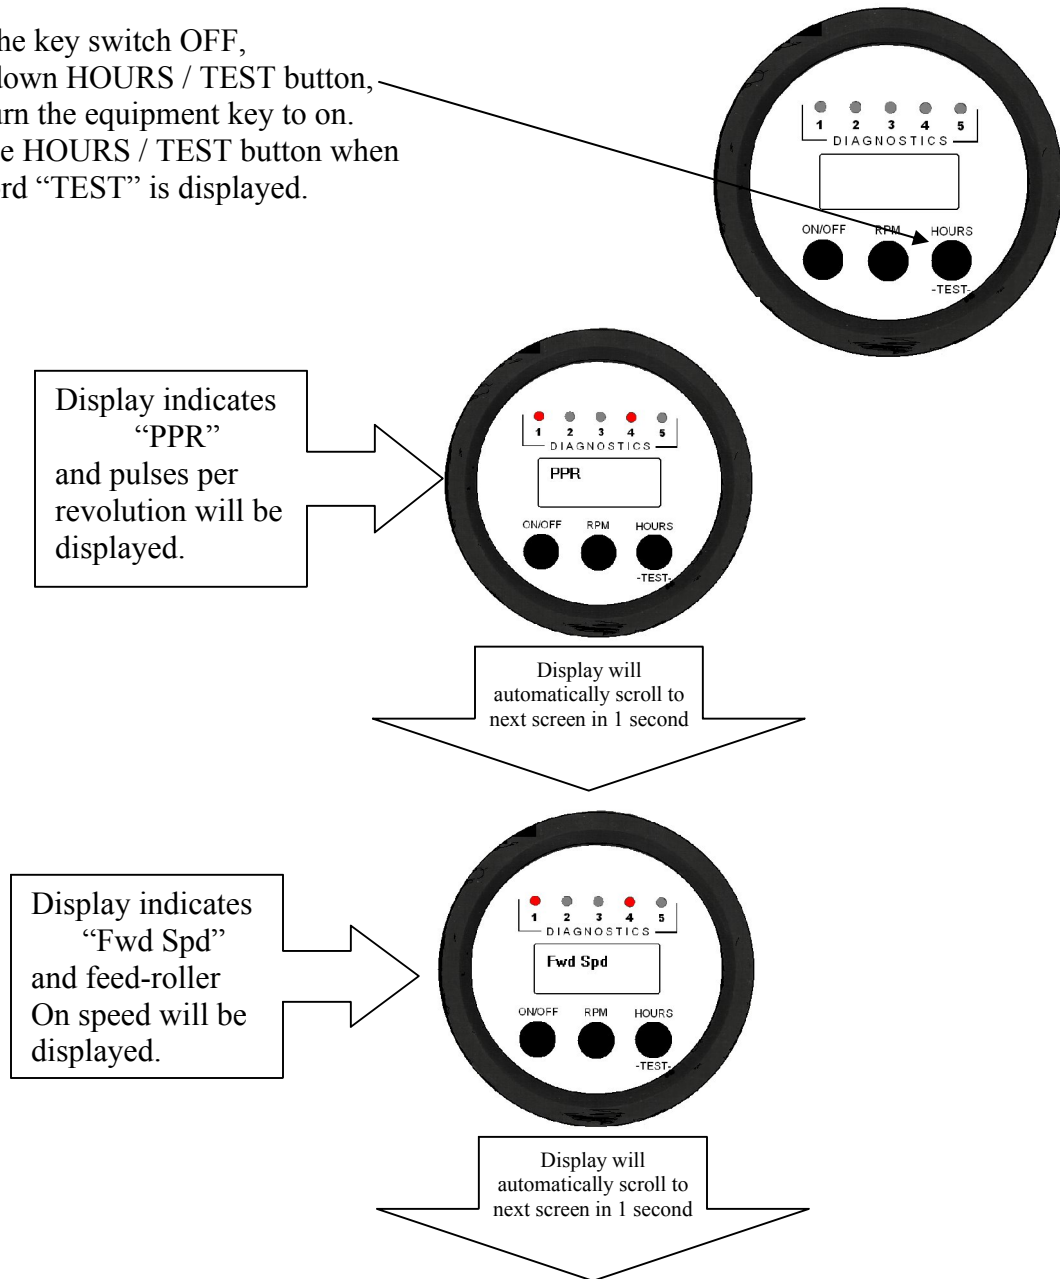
he key switch OFF, down HOURS / TEST button, urn the equipment key to on. e HOURS / TEST button when rd "TEST" is displayed.

1 2 3 4 5
DIAGNOSTICS
ON/OFF RPM HOURS
-TEST-

Display indicates "PPR" and pulses per revolution will be displayed.

1 2 3 4 5
DIAGNOSTICS
PPR
ON/OFF RPM HOURS
-TEST-

Display will automatically scroll to next screen in 1 second

Display indicates "Fwd Spd" and feed-roller On speed will be displayed.

1 2 3 4 5
DIAGNOSTICS
Fwd Spd
ON/OFF RPM HOURS
-TEST-

Display will automatically scroll to next screen in 1 second